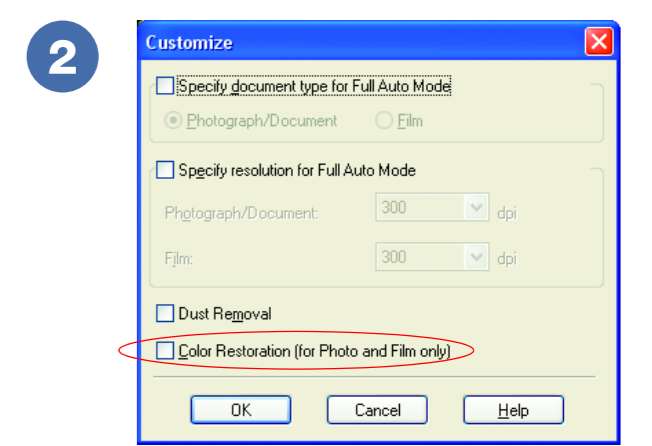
2

Customize

Specify document type for Full Auto Mode

Photograph/Document

Film

Specify resolution for Full Auto Mode

Photograph/Document: 300 dpi

Film: 300 dpi

Dust Removal

Color Restoration (for Photo and Film only)

OK

Cancel

Help